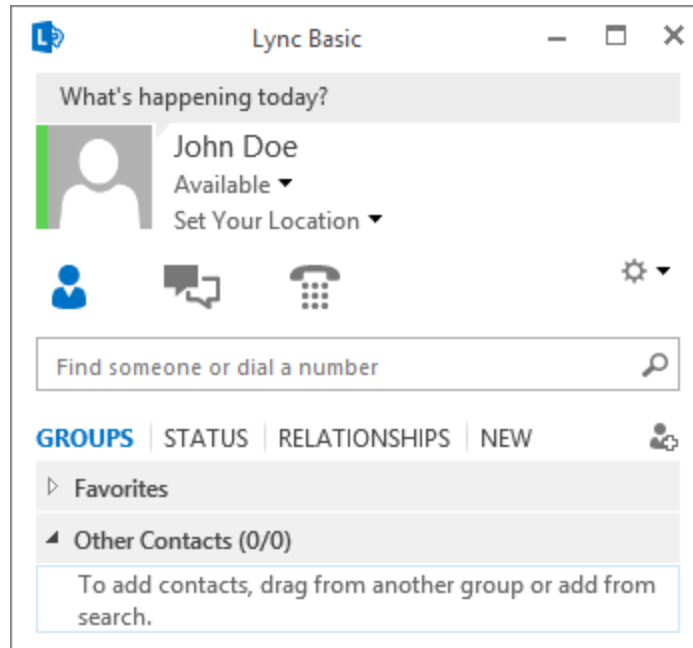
Lync Basic

What's happening today?

John Doe
Available
Set Your Location

Find someone or dial a number

GROUPS | STATUS | RELATIONSHIPS | NEW

Favorites

Other Contacts (0/0)

To add contacts, drag from another group or add from search.